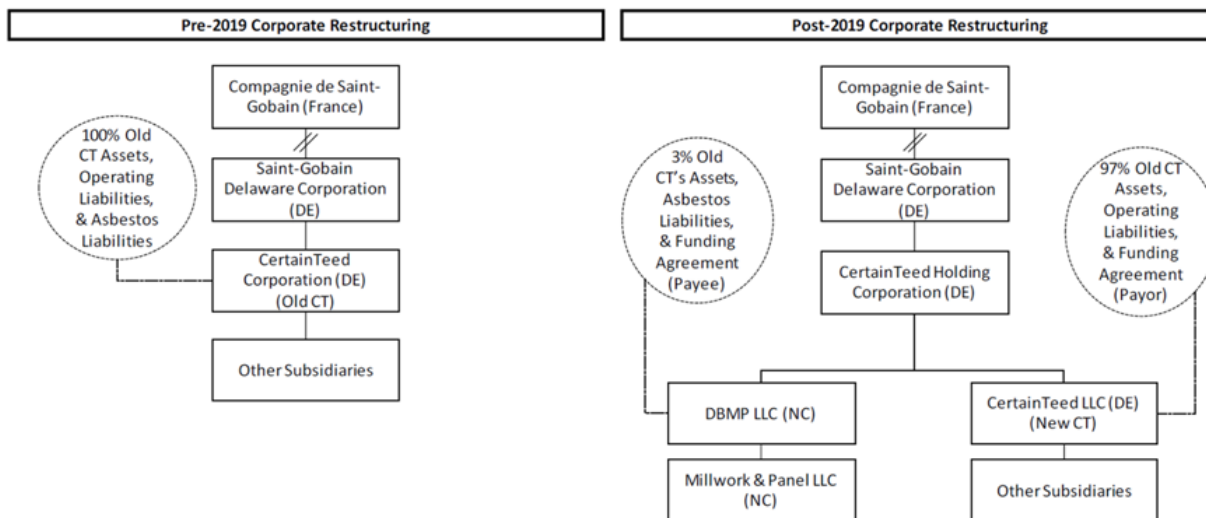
Pre-2019 Corporate Restructuring

Compagnie de Saint-Gobain (France)

100% Old CT Assets, Operating Liabilities, & Asbestos Liabilities

Saint-Gobain Delaware Corporation (DE)

CertainTeed Corporation (DE) (Old CT)

Other Subsidiaries

Post-2019 Corporate Restructuring

Compagnie de Saint-Gobain (France)

3% Old CT's Assets, Asbestos Liabilities, & Funding Agreement (Payee)

Saint-Gobain Delaware Corporation (DE)

97% Old CT Assets, Operating Liabilities, & Funding Agreement (Payor)

CertainTeed Holding Corporation (DE)

DBMP LLC (NC)

CertainTeed LLC (DE) (New CT)

Millwork & Panel LLC (NC)

Other Subsidiaries